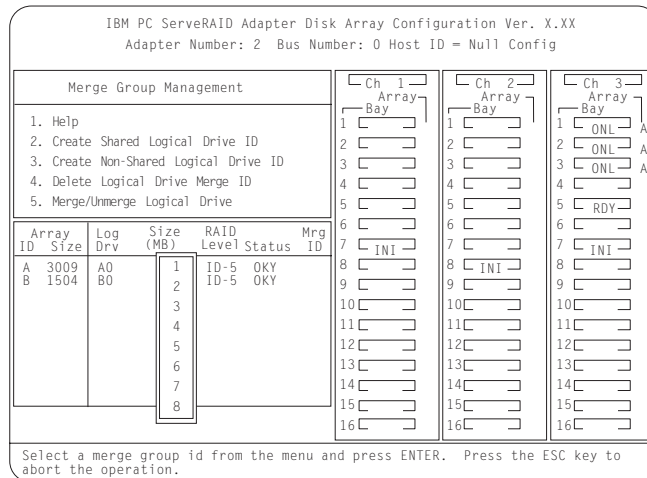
IBM PC ServeRAID Adapter Disk Array Configuration Ver. X.XX
Adapter Number: 2 Bus Number: 0 Host ID = Null Config

Merge Group Management

1. Help
2. Create Shared Logical Drive ID
3. Create Non-Shared Logical Drive ID
4. Delete Logical Drive Merge ID
5. Merge/Unmerge Logical Drive

| Array ID | Array Size | Log Drv | Size (MB) | RAID Level | Status | Mrg ID |
|---|---|---|---|---|---|---|
| A | 3009 | A0 | 1 | ID-5 | OKY | |
| B | 1504 | B0 | 2 | ID-5 | OKY | |
| | | | 3 | | | |
| | | | 4 | | | |
| | | | 5 | | | |
| | | | 6 | | | |
| | | | 7 | | | |
| | | | 8 | | | |

Ch 1
Array
Bay
1
2
3
4
5
6
7 INI
8
9
10
11
12
13
14
15
16

Ch 2
Array
Bay
1
2
3
4
5
6
7
8 INI
9
10
11
12
13
14
15
16

Ch 3
Array
Bay
1 ONL A
2 ONL A
3 ONL A
4
5 RDY
6
7 INI
8
9
10
11
12
13
14
15
16

Select a merge group id from the menu and press ENTER. Press the ESC key to abort the operation.